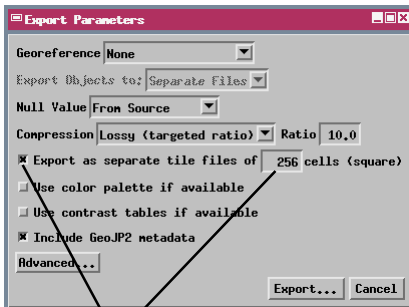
Export Parameters

Georeference None

Export Objects to: Separate Files

Null Value From Source

Compression Lossy (targeted ratio) Ratio 10.0

Export as separate tile files of 256 cells (square)

Use color palette if available

Use contrast tables if available

Include GeoJP2 metadata

Advanced...

Export... Cancel